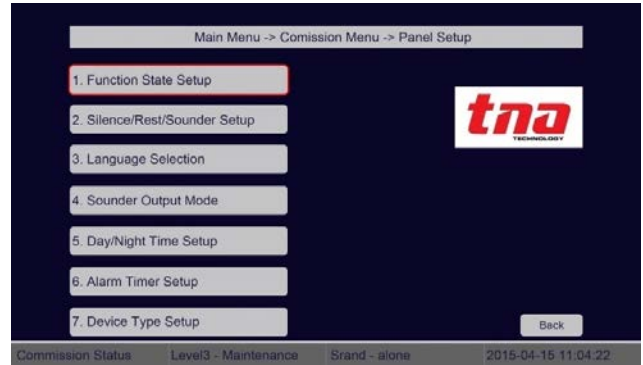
Main Menu -> Comission Menu -> Panel Setup

1. Function State Setup

2. Silence/Rest/Sounder Setup

3. Language Selection

4. Sounder Output Mode

5. Day/Night Time Setup

6. Alarm Timer Setup

7. Device Type Setup

tna
TECHNOLOGY

Back

Commission Status Level3 - Maintenance Srand - alone 2015-04-15 11:04:22